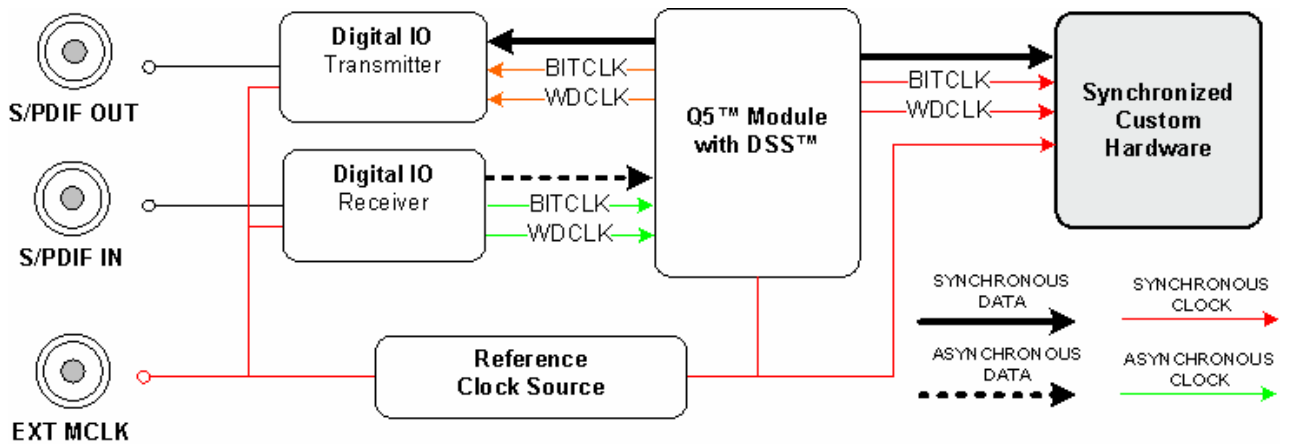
Digital IO
Transmitter

BITCLK
WDCLK

Q5™ Module
with DSS™

BITCLK
WDCLK

Synchronized
Custom
Hardware

S/PDIF OUT

Digital IO
Receiver

BITCLK
WDCLK

S/PDIF IN

SYNCHRONOUS
DATA

SYNCHRONOUS
CLOCK

Reference
Clock Source

ASYNCHRONOUS
DATA

ASYNCHRONOUS
CLOCK

EXT MCLK